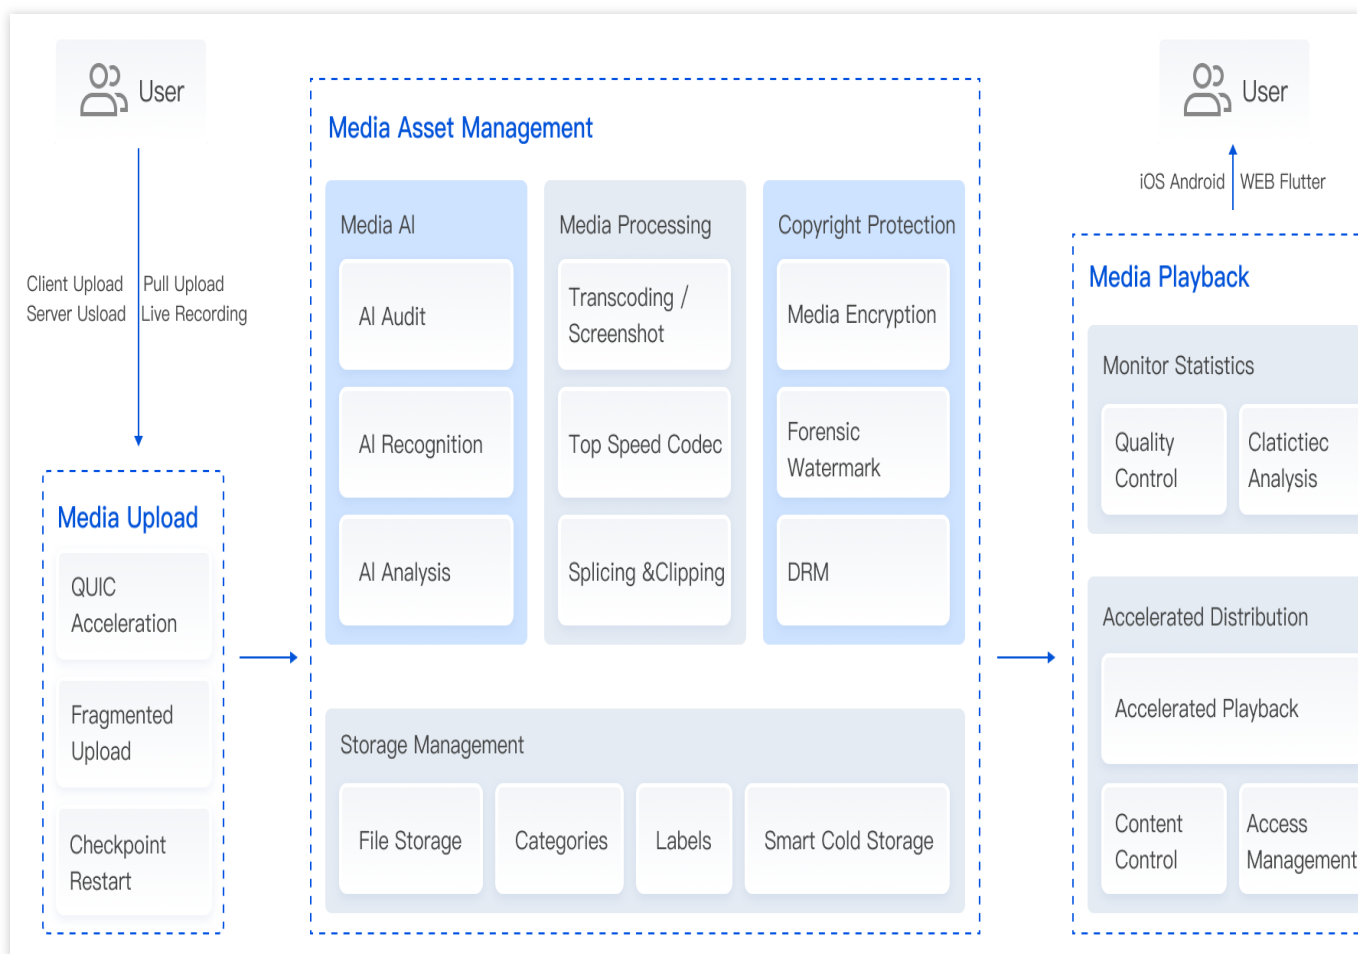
User

Client Upload
Server Usload

Pull Upload
Live Recording

Media Upload

QUIC Acceleration

Fragmented Upload

Checkpoint Restart

Media Asset Management

Media AI

AI Audit

AI Recognition

AI Analysis

Media Processing

Transcoding / Screenshot

Top Speed Codec

Splicing &Clipping

Copyright Protection

Media Encryption

Forensic Watermark

DRM

Storage Management

File Storage

Categories

Labels

Smart Cold Storage

User

iOS Android

WEB Flutter

Media Playback

Monitor Statistics

Quality Control

Clatictiec Analysis

Accelerated Distribution

Accelerated Playback

Content Control

Access Management